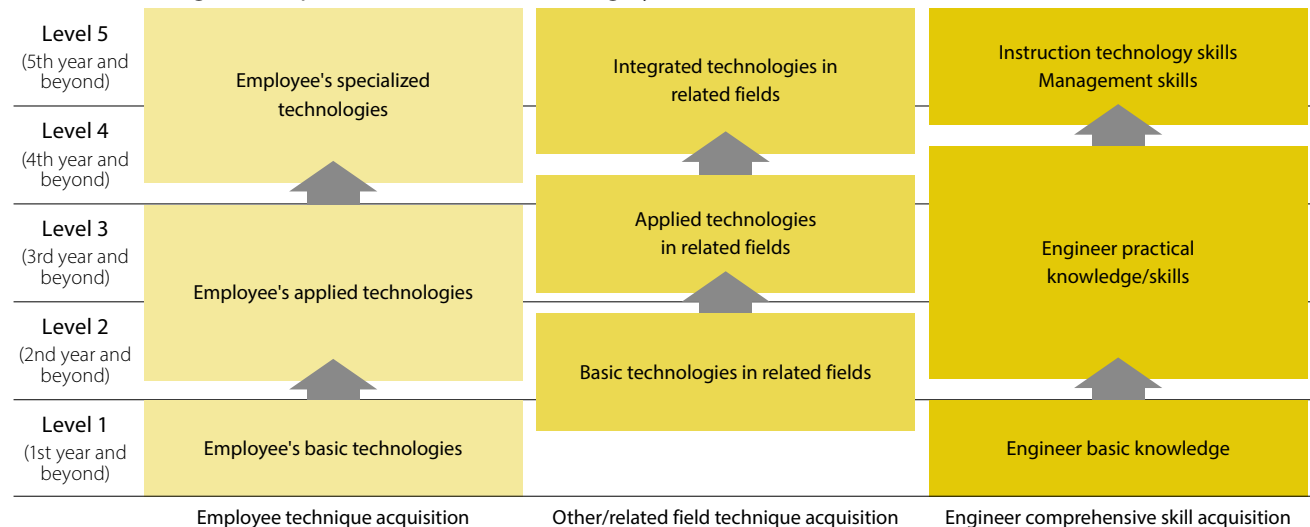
Level 5
(5th year and beyond)

Level 4
(4th year and beyond)

Level 3
(3rd year and beyond)

Level 2
(2nd year and beyond)

Level 1
(1st year and beyond)

Employee's specialized technologies

Employee's applied technologies

Employee's basic technologies

Employee technique acquisition

Integrated technologies in related fields

Applied technologies in related fields

Basic technologies in related fields

Other/related field technique acquisition

Instruction technology skills
Management skills

Engineer practical knowledge/skills

Engineer basic knowledge

Engineer comprehensive skill acquisition